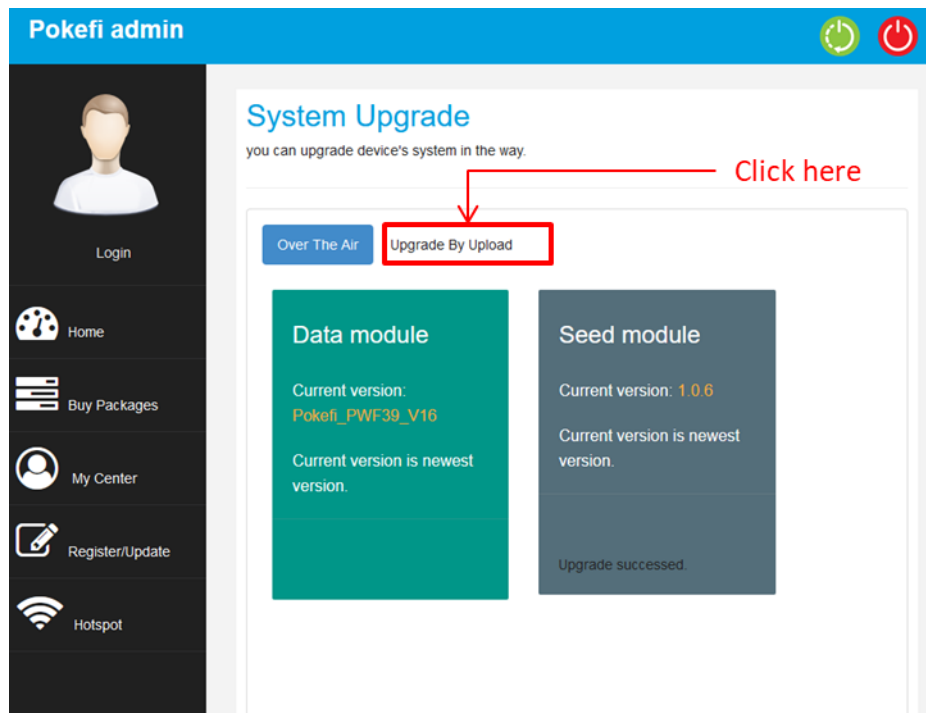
Pokefi admin

Login

Home

Buy Packages

My Center

Register/Update

Hotspot

System Upgrade

you can upgrade device's system in the way.

Click here

Over The Air

Upgrade By Upload

Data module

Current version: Pokefi_PWF39_V16

Current version is newest version.

Seed module

Current version: 1.0.6

Current version is newest version.

Upgrade successed.